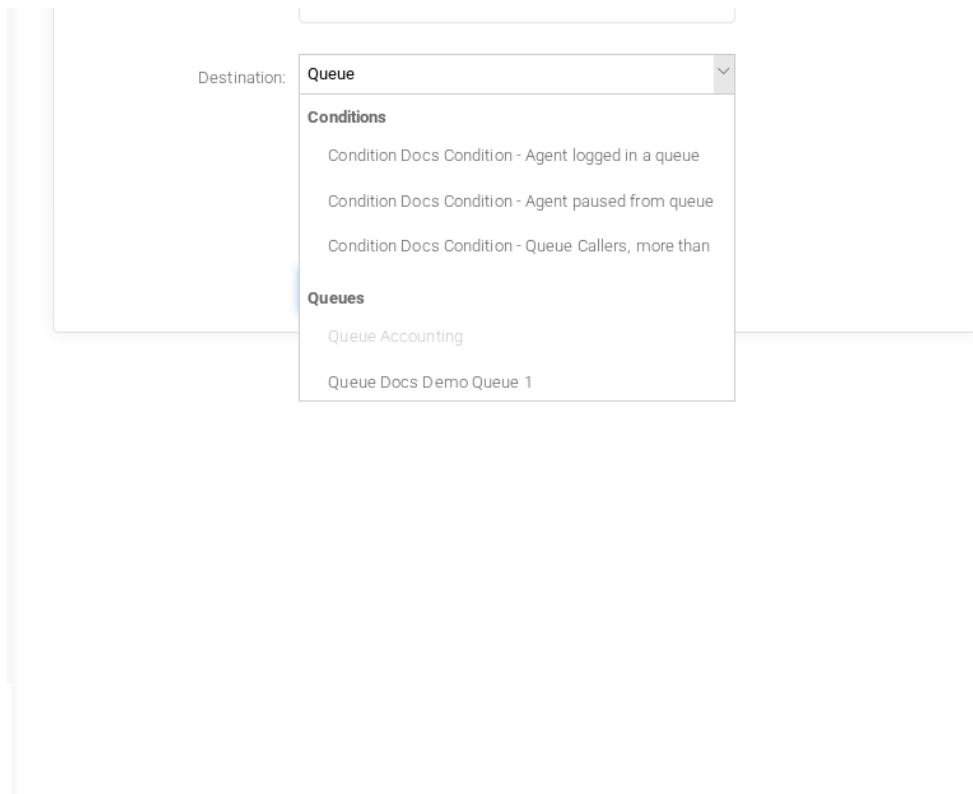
Destination: Queue

Conditions

Condition Docs Condition - Agent logged in a queue

Condition Docs Condition - Agent paused from queue

Condition Docs Condition - Queue Callers, more than

Queues

Queue Accounting

Queue Docs Demo Queue 1